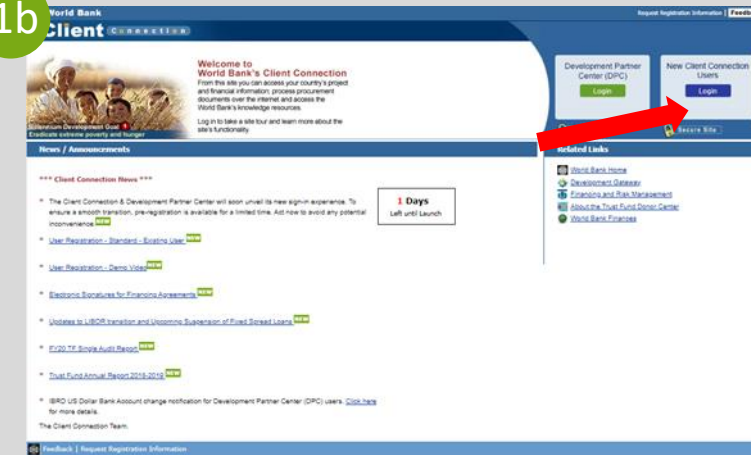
1b

World Bank
Client Connection

Request Registration Information | Feedb

Welcome to
World Bank's Client Connection
From this site you can access your country's project and financial information; process procurement documents over the internet and access the World Bank's knowledge resources.
Log in to take a site tour and learn more about the site's functionality.

Millennium Development Goal 1
Eradicate extreme poverty and hunger

Development Partner Center (DPC)
Login

New Client Connection Users
Login

Secure Site

News / Announcements

*** Client Connection News ***

• The Client Connection & Development Partner Center will soon unveil its new sign-in experience. To ensure a smooth transition, pre-registration is available for a limited time. Act now to avoid any potential inconvenience. NEW

1 Days
Left until Launch

• User Registration - Standard - Existing User NEW

• User Registration - Demo Video NEW

• Electronic Signatures for Financing Agreements NEW

• Updates to LIBOR transition and Upcoming Suspension of Fixed Spread Loans NEW

• FY20 TF Single Audit Report NEW

• Trust Fund Annual Report 2018-2019 NEW

• IBRD US Dollar Bank Account change notification for Development Partner Center (DPC) users. Click here for more details.

The Client Connection Team.

Related Links

World Bank Home
Development Gateway
Financing and Risk Management
About the Trust Fund Donor Center
World Bank Finances

Feedback | Request Registration Information